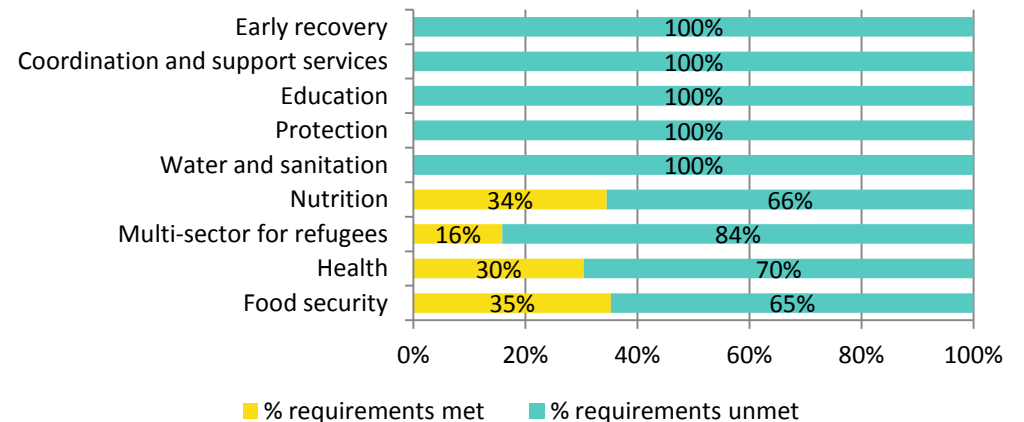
Early recovery 100%
Coordination and support services 100%
Education 100%
Protection 100%
Water and sanitation 100%
Nutrition 34% 66%
Multi-sector for refugees 16% 84%
Health 30% 70%
Food security 35% 65%

0% 20% 40% 60% 80% 100%

% requirements met % requirements unmet